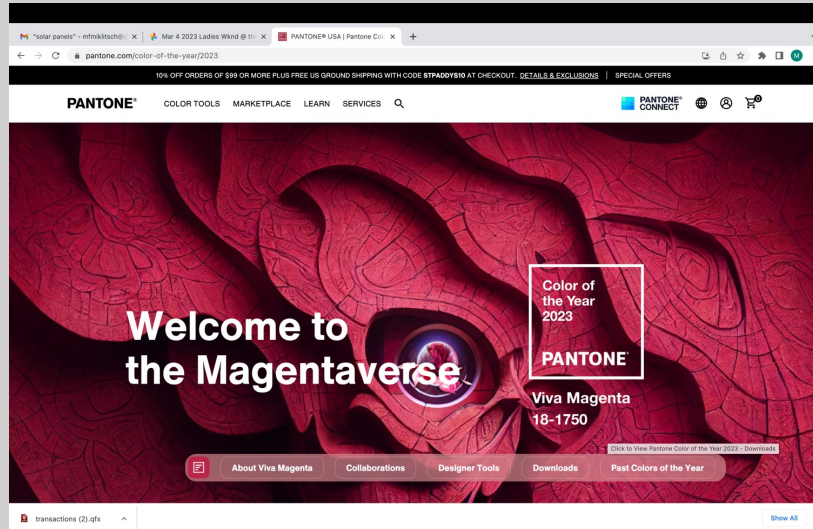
"solar panels" - mfmiklitsch@ ×
Mar 4 2023 Ladies Wknd @ th ×
PANTONE® USA | Pantone Col ×
+

pantone.com/color-of-the-year/2023

10% OFF ORDERS OF $99 OR MORE PLUS FREE US GROUND SHIPPING WITH CODE STPADDYS10 AT CHECKOUT. DETAILS & EXCLUSIONS | SPECIAL OFFERS

PANTONE® COLOR TOOLS MARKETPLACE LEARN SERVICES

PANTONE® CONNECT

0

Welcome to the Magentaverse

Color of the Year 2023

PANTONE®

Viva Magenta 18-1750

Click to View Pantone Color of the Year 2023 - Downloads

About Viva Magenta
Collaborations
Designer Tools
Downloads
Past Colors of the Year

transactions (2).qfx

Show All